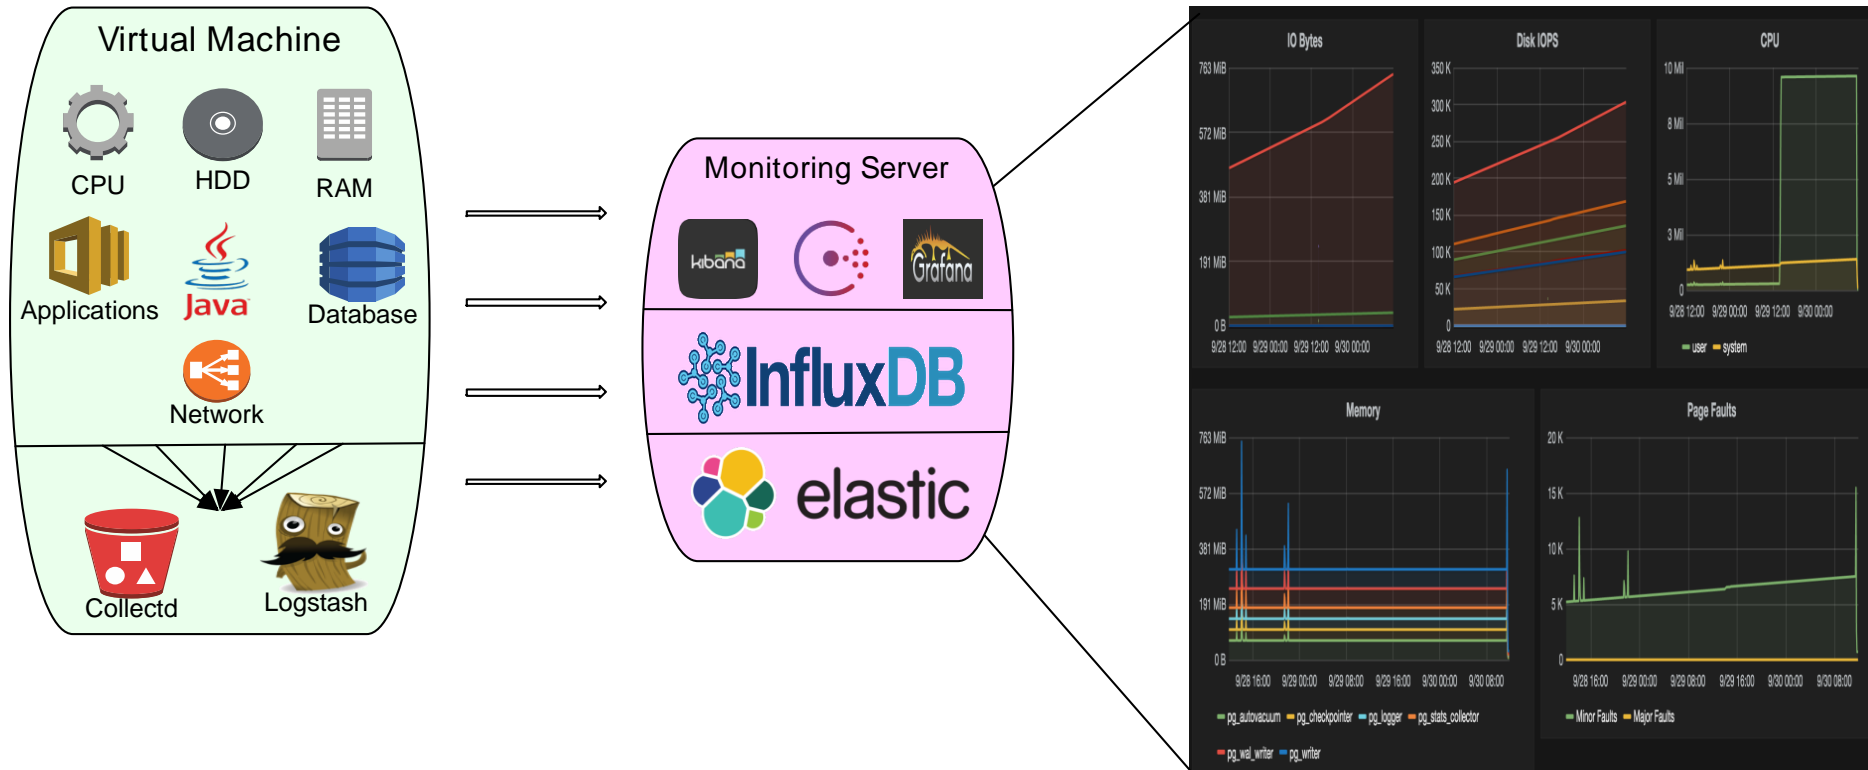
Virtual Machine

CPU

HDD

RAM

Applications

Java

Database

Network

Collectd

Logstash

Monitoring Server

kibana

Grafana

InfluxDB

elastic

IO Bytes

763 MiB
572 MiB
381 MiB
191 MiB
0 B

9/28 12:00 9/29 00:00 9/29 12:00 9/30 00:00

Disk IOPS

350 K
300 K
250 K
200 K
150 K
100 K
50 K
0

9/28 12:00 9/29 00:00 9/29 12:00 9/30 00:00

CPU

10 Mil
8 Mil
5 Mil
3 Mil
0

9/28 12:00 9/29 00:00 9/29 12:00 9/30 00:00

user system

Memory

763 MiB
572 MiB
381 MiB
191 MiB
0 B

9/28 16:00 9/29 00:00 9/29 08:00 9/29 16:00 9/30 00:00 9/30 08:00

pg_autovacuum pg_checkpointer pg_logger pg_stats_collector
pg_wal_writer pg_writer

Page Faults

20 K
15 K
10 K
5 K
0

9/28 16:00 9/29 00:00 9/29 08:00 9/29 16:00 9/30 00:00 9/30 08:00

Minor Faults Major Faults